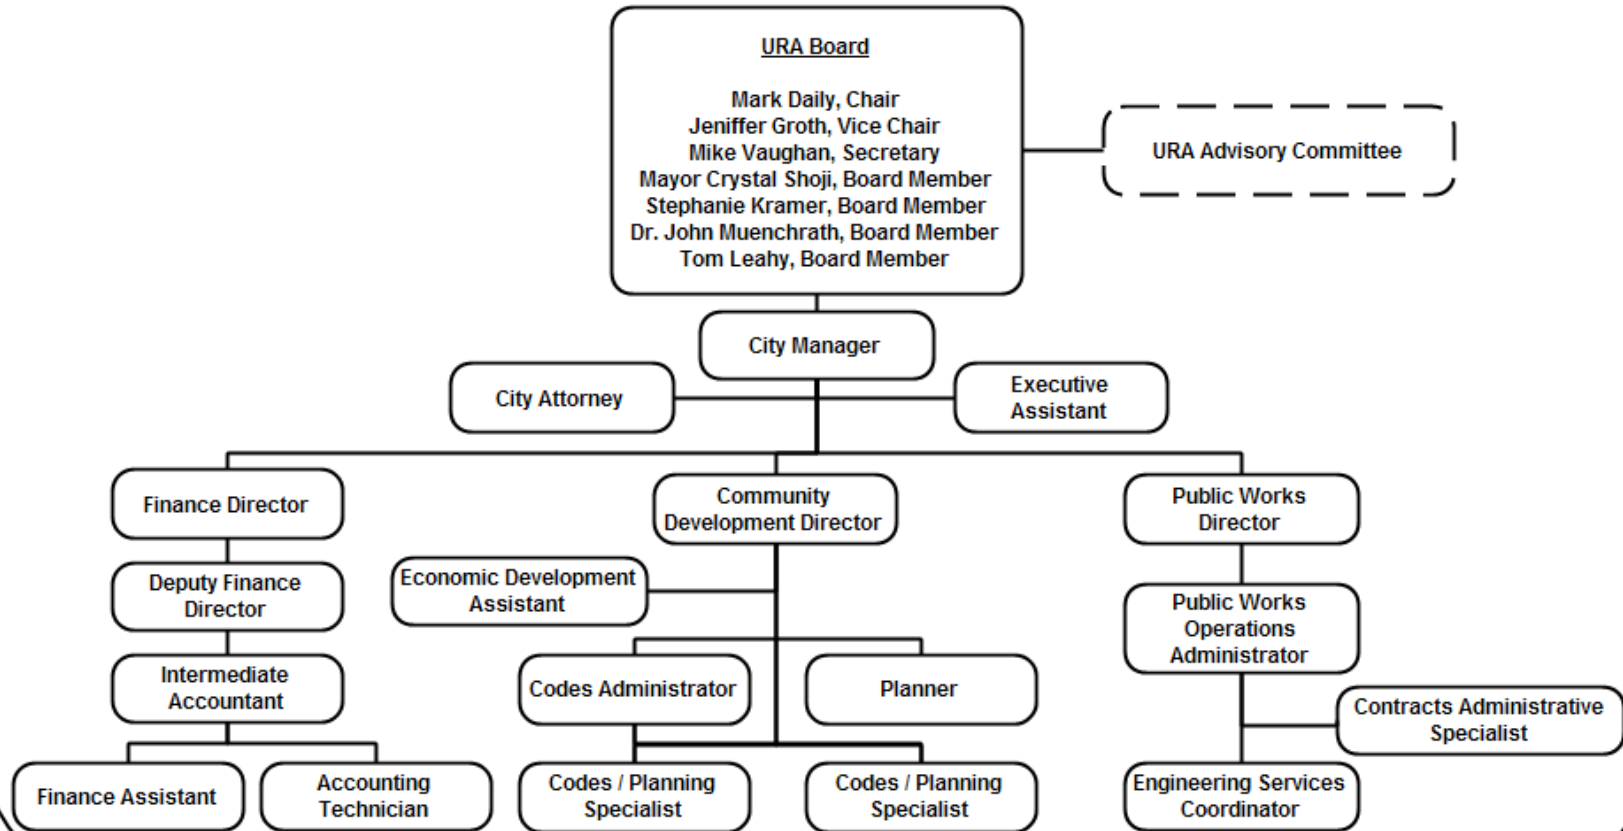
URA Board

Mark Daily, Chair
Jeniffer Groth, Vice Chair
Mike Vaughan, Secretary
Mayor Crystal Shoji, Board Member
Stephanie Kramer, Board Member
Dr. John Muenchrath, Board Member
Tom Leahy, Board Member

URA Advisory Committee

City Manager

City Attorney

Executive Assistant

Finance Director

Community Development Director

Public Works Director

Deputy Finance Director

Economic Development Assistant

Public Works Operations Administrator

Intermediate Accountant

Codes Administrator

Planner

Contracts Administrative Specialist

Finance Assistant

Accounting Technician

Codes / Planning Specialist

Codes / Planning Specialist

Engineering Services Coordinator